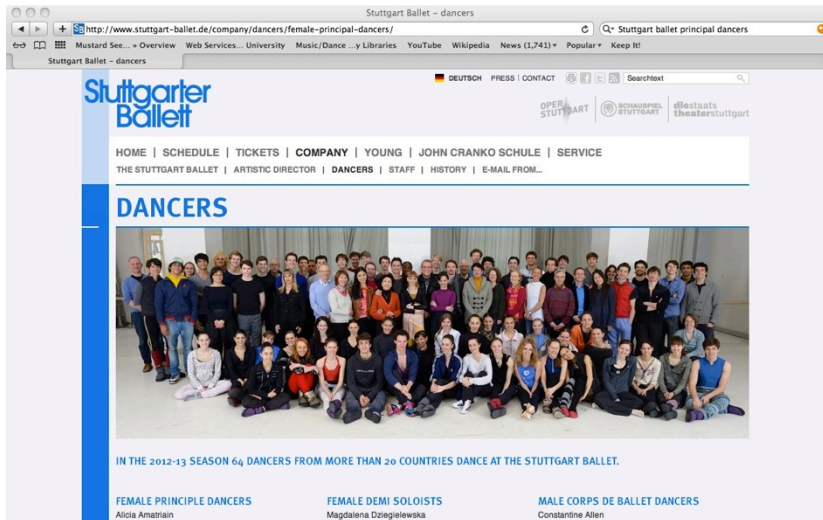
Stuttgart Ballet – dancers

http://www.stuttgart-ballet.de/company/dancers/female-principal-dancers/

Stuttgart ballet principal dancers

Mustard See... » Overview Web Services... University Music/Dance ...y Libraries YouTube Wikipedia News (1,741) ▾ Popular ▾ Keep It!

Stuttgart Ballet – dancers

Stuttgarter Ballett

DEUTSCH PRESS | CONTACT

Searchtext

OPER STUTTGART SCHAUSPIEL STUTTGART diestaats theaterstuttgart

HOME | SCHEDULE | TICKETS | COMPANY | YOUNG | JOHN CRANKO SCHULE | SERVICE

THE STUTTGART BALLET | ARTISTIC DIRECTOR | DANCERS | STAFF | HISTORY | E-MAIL FROM...

DANCERS

IN THE 2012-13 SEASON 64 DANCERS FROM MORE THAN 20 COUNTRIES DANCE AT THE STUTTGART BALLET.

FEMALE PRINCIPLE DANCERS
Alicia Amatriain

FEMALE DEMI SOLOISTS
Magdalena Dziegielewska

MALE CORPS DE BALLET DANCERS
Constantine Allen